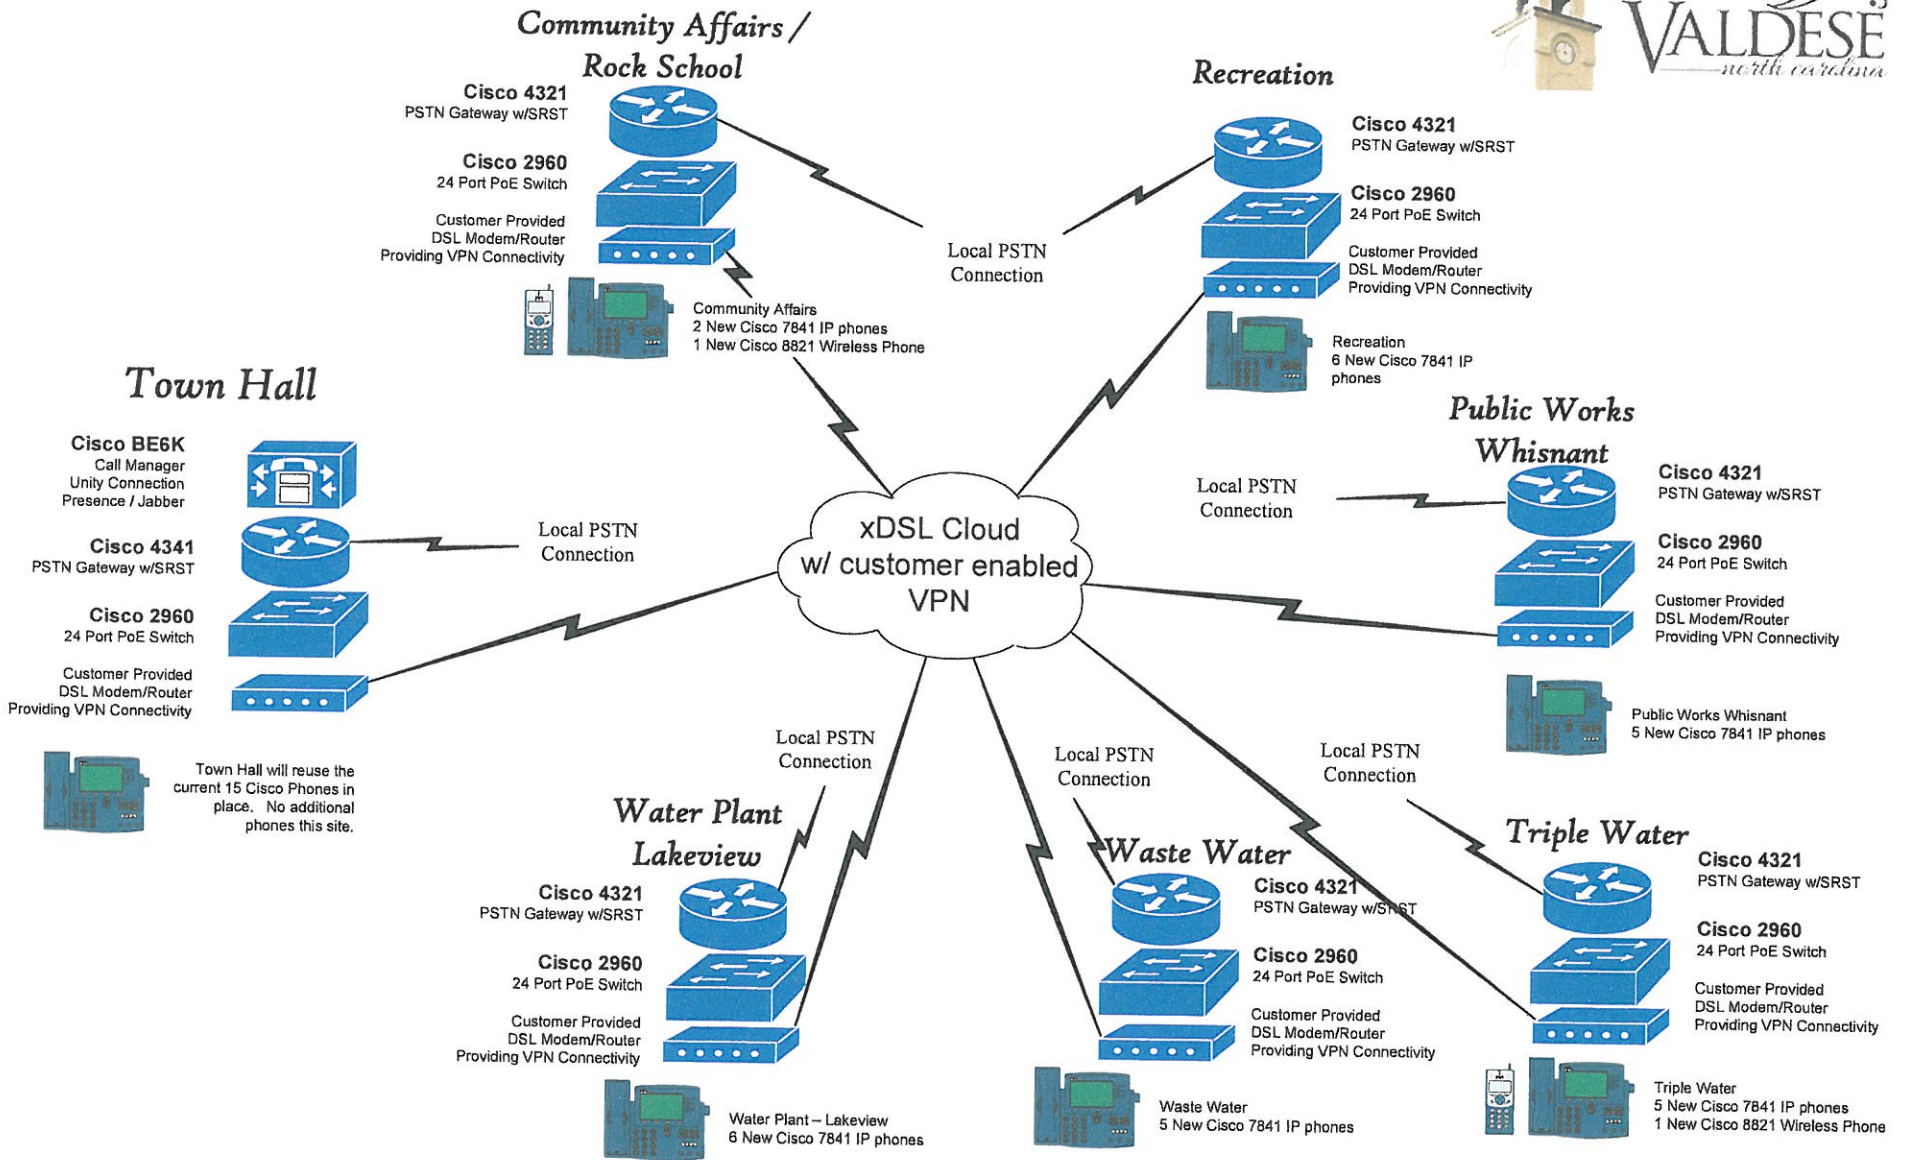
VALDESE
north carolina

Community Affairs / Rock School

Cisco 4321
PSTN Gateway w/SRST

Cisco 2960
24 Port PoE Switch

Customer Provided
DSL Modem/Router
Providing VPN Connectivity

Community Affairs
2 New Cisco 7841 IP phones
1 New Cisco 8821 Wireless Phone

Local PSTN Connection

Recreation

Cisco 4321
PSTN Gateway w/SRST

Cisco 2960
24 Port PoE Switch

Customer Provided
DSL Modem/Router
Providing VPN Connectivity

Recreation
6 New Cisco 7841 IP phones

Town Hall

Cisco BE6K
Call Manager
Unity Connection
Presence / Jabber

Cisco 4341
PSTN Gateway w/SRST

Cisco 2960
24 Port PoE Switch

Customer Provided
DSL Modem/Router
Providing VPN Connectivity

Town Hall will reuse the current 15 Cisco Phones in place. No additional phones this site.

Local PSTN Connection

xDSL Cloud
w/ customer enabled
VPN

Public Works Whisnant

Local PSTN Connection

Cisco 4321
PSTN Gateway w/SRST

Cisco 2960
24 Port PoE Switch

Customer Provided
DSL Modem/Router
Providing VPN Connectivity

Public Works Whisnant
5 New Cisco 7841 IP phones

Local PSTN Connection

Local PSTN Connection

Local PSTN Connection

Water Plant Lakeview

Cisco 4321
PSTN Gateway w/SRST

Cisco 2960
24 Port PoE Switch

Customer Provided
DSL Modem/Router
Providing VPN Connectivity

Water Plant – Lakeview
6 New Cisco 7841 IP phones

Waste Water

Cisco 4321
PSTN Gateway w/SRST

Cisco 2960
24 Port PoE Switch

Customer Provided
DSL Modem/Router
Providing VPN Connectivity

Waste Water
5 New Cisco 7841 IP phones

Triple Water

Cisco 4321
PSTN Gateway w/SRST

Cisco 2960
24 Port PoE Switch

Customer Provided
DSL Modem/Router
Providing VPN Connectivity

Triple Water
5 New Cisco 7841 IP phones
1 New Cisco 8821 Wireless Phone